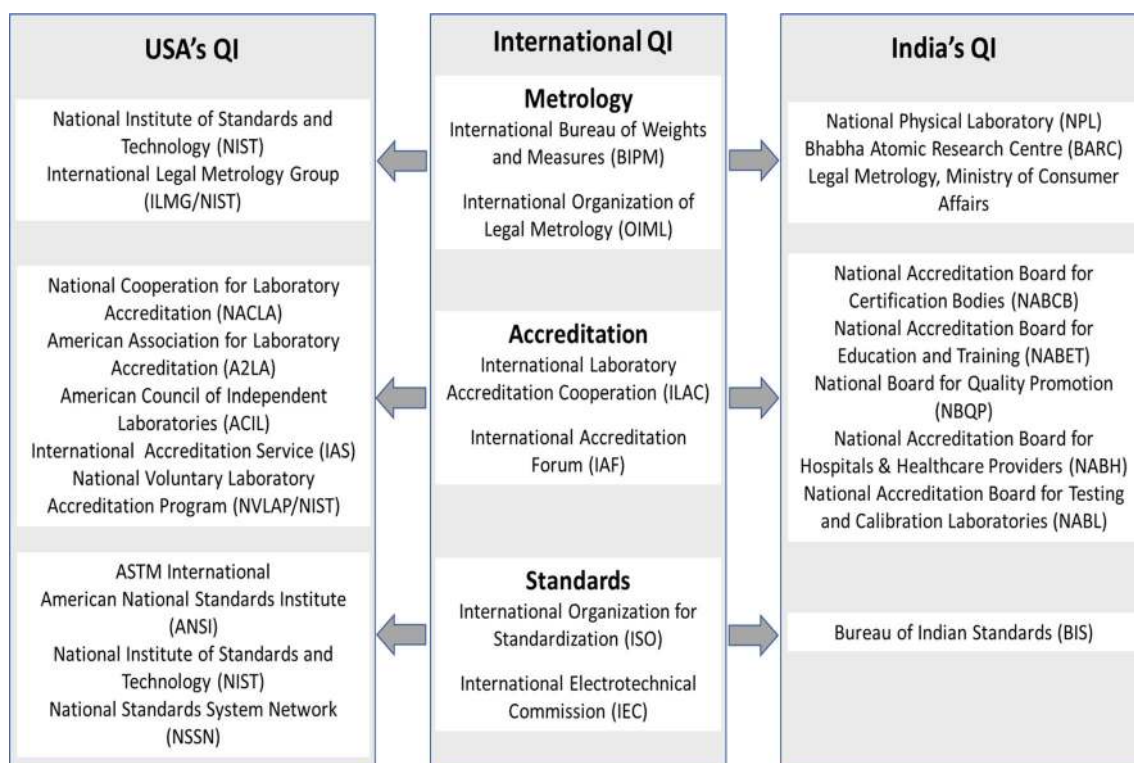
USA's QI

National Institute of Standards and Technology (NIST)
International Legal Metrology Group (ILMG/NIST)

National Cooperation for Laboratory Accreditation (NACLA)
American Association for Laboratory Accreditation (A2LA)
American Council of Independent Laboratories (ACIL)
International Accreditation Service (IAS)
National Voluntary Laboratory Accreditation Program (NVLAP/NIST)

ASTM International
American National Standards Institute (ANSI)
National Institute of Standards and Technology (NIST)
National Standards System Network (NSSN)

International QI

Metrology
International Bureau of Weights and Measures (BIPM)

International Organization of Legal Metrology (OIML)

Accreditation
International Laboratory Accreditation Cooperation (ILAC)

International Accreditation Forum (IAF)

Standards
International Organization for Standardization (ISO)

International Electrotechnical Commission (IEC)

India's QI

National Physical Laboratory (NPL)
Bhabha Atomic Research Centre (BARC)
Legal Metrology, Ministry of Consumer Affairs

National Accreditation Board for Certification Bodies (NABCB)
National Accreditation Board for Education and Training (NABET)
National Board for Quality Promotion (NBQP)
National Accreditation Board for Hospitals & Healthcare Providers (NABH)
National Accreditation Board for Testing and Calibration Laboratories (NABL)

Bureau of Indian Standards (BIS)